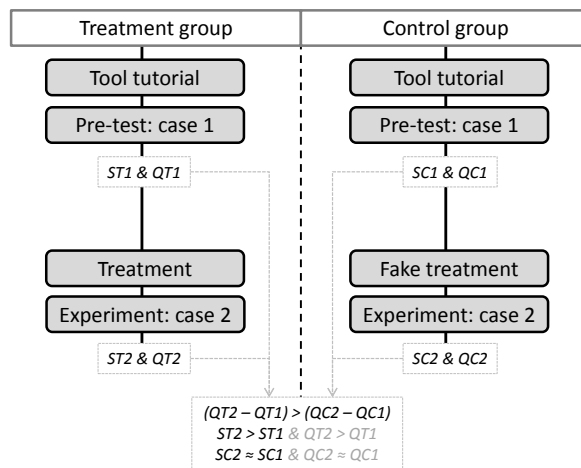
Treatment group

Tool tutorial

Pre-test: case 1

ST1 & QT1

Treatment

Experiment: case 2

ST2 & QT2

Control group

Tool tutorial

Pre-test: case 1

SC1 & QC1

Fake treatment

Experiment: case 2

SC2 & QC2

(QT2 – QT1) > (QC2 – QC1)
ST2 > ST1 & QT2 > QT1
SC2 ≈ SC1 & QC2 ≈ QC1